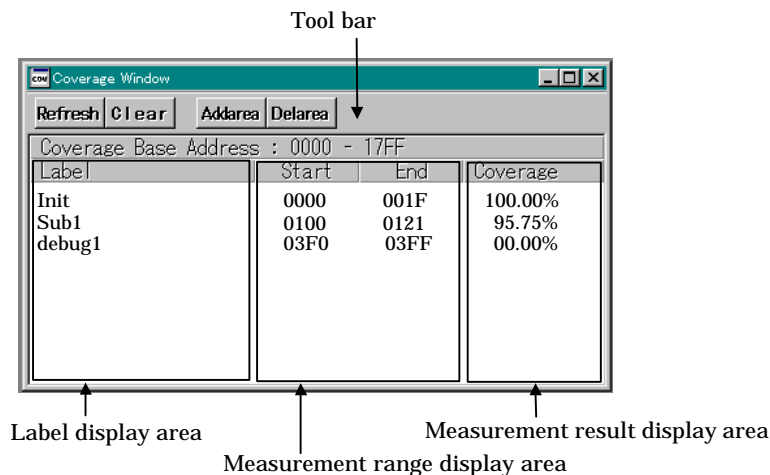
Tool bar

COV Coverage Window

Refresh Clear Addarea Delarea

Coverage Base Address : 0000 - 17FF

| Label | Start | End | Coverage |
|---|---|---|---|
| Init | 0000 | 001F | 100.00% |
| Sub1 | 0100 | 0121 | 95.75% |
| debug1 | 03F0 | 03FF | 00.00% |

Label display area

Measurement result display area

Measurement range display area